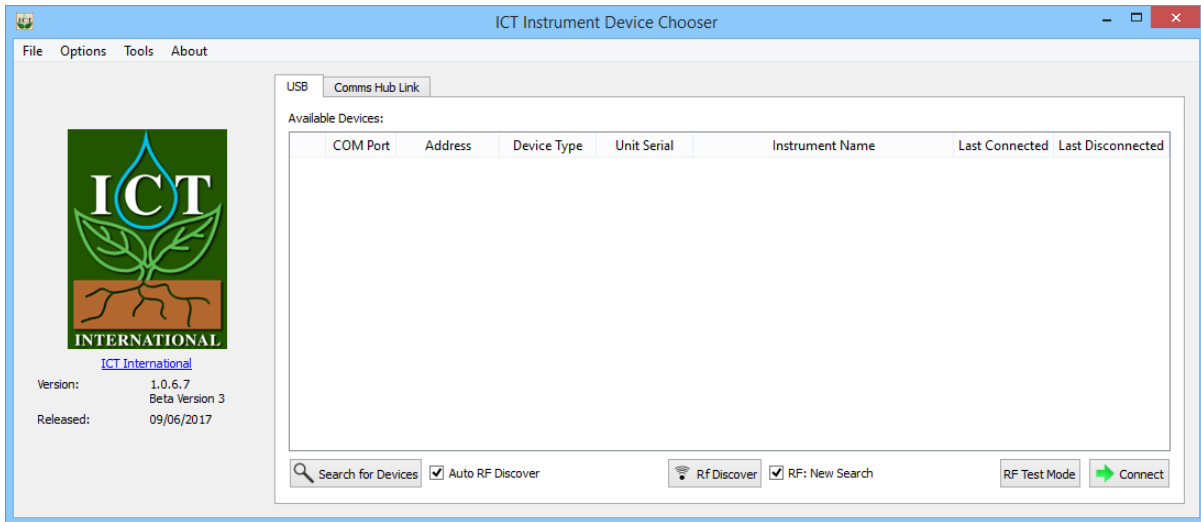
ICT Instrument Device Chooser

File Options Tools About

USB Comms Hub Link

Available Devices:

| | COM Port | Address | Device Type | Unit Serial | Instrument Name | Last Connected | Last Disconnected |
|---|---|---|---|---|---|---|---|

ICT
INTERNATIONAL

ICT International

Version: 1.0.6.7
Beta Version 3

Released: 09/06/2017

Search for Devices
Auto RF Discover
Rf Discover
RF: New Search
RF Test Mode
Connect